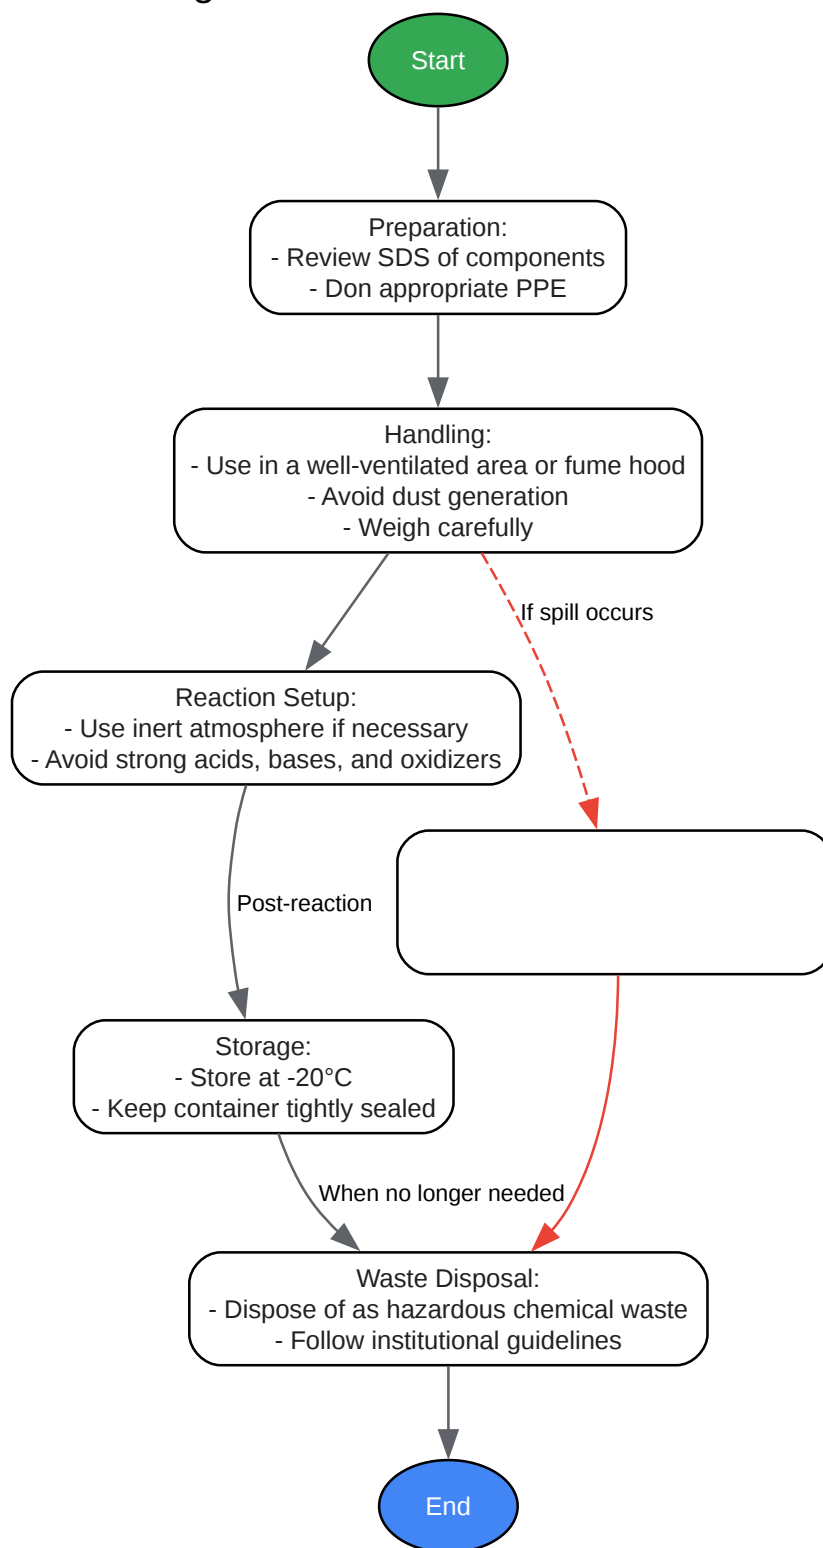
Start

Preparation:
- Review SDS of components
- Don appropriate PPE

Handling:
- Use in a well-ventilated area or fume hood
- Avoid dust generation
- Weigh carefully

If spill occurs

Reaction Setup:
- Use inert atmosphere if necessary
- Avoid strong acids, bases, and oxidizers

Post-reaction

Storage:
- Store at -20°C
- Keep container tightly sealed

When no longer needed

Waste Disposal:
- Dispose of as hazardous chemical waste
- Follow institutional guidelines

End